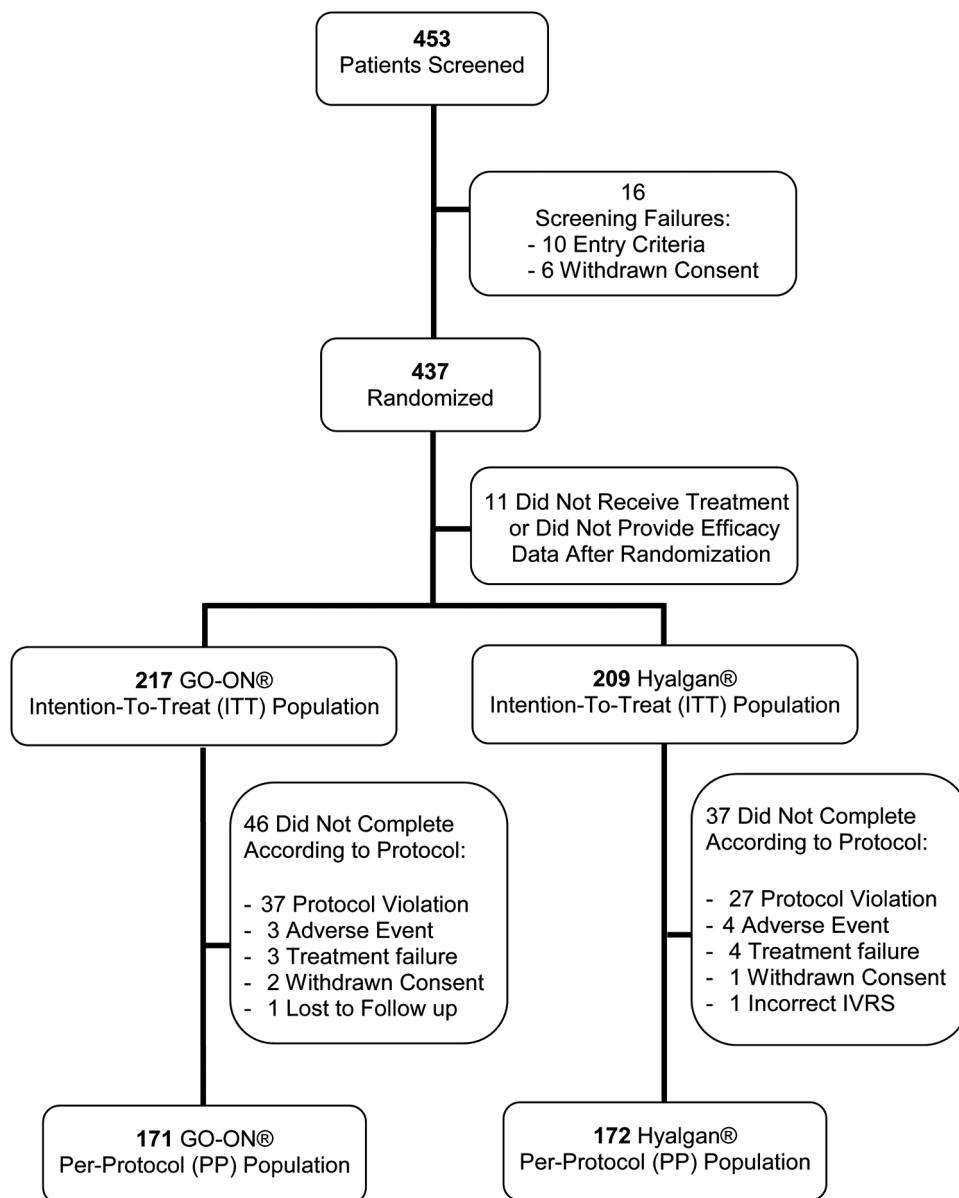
453
Patients Screened

16
Screening Failures:
- 10 Entry Criteria
- 6 Withdrawn Consent

437
Randomized

11 Did Not Receive Treatment or Did Not Provide Efficacy Data After Randomization

217 GO-ON®
Intention-To-Treat (ITT) Population

46 Did Not Complete According to Protocol:

- 37 Protocol Violation
- 3 Adverse Event
- 3 Treatment failure
- 2 Withdrawn Consent
- 1 Lost to Follow up

171 GO-ON®
Per-Protocol (PP) Population

209 Hyalgan®
Intention-To-Treat (ITT) Population

37 Did Not Complete According to Protocol:

- 27 Protocol Violation
- 4 Adverse Event
- 4 Treatment failure
- 1 Withdrawn Consent
- 1 Incorrect IVRS

172 Hyalgan®
Per-Protocol (PP) Population